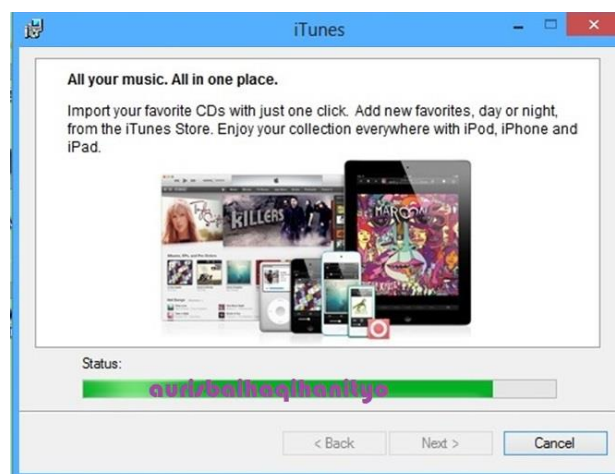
iTunes

All your music. All in one place.

Import your favorite CDs with just one click. Add new favorites, day or night, from the iTunes Store. Enjoy your collection everywhere with iPod, iPhone and iPad.

KILLERS

MAROON

Status:

aurisbaihaqihanifya

< Back

Next >

Cancel